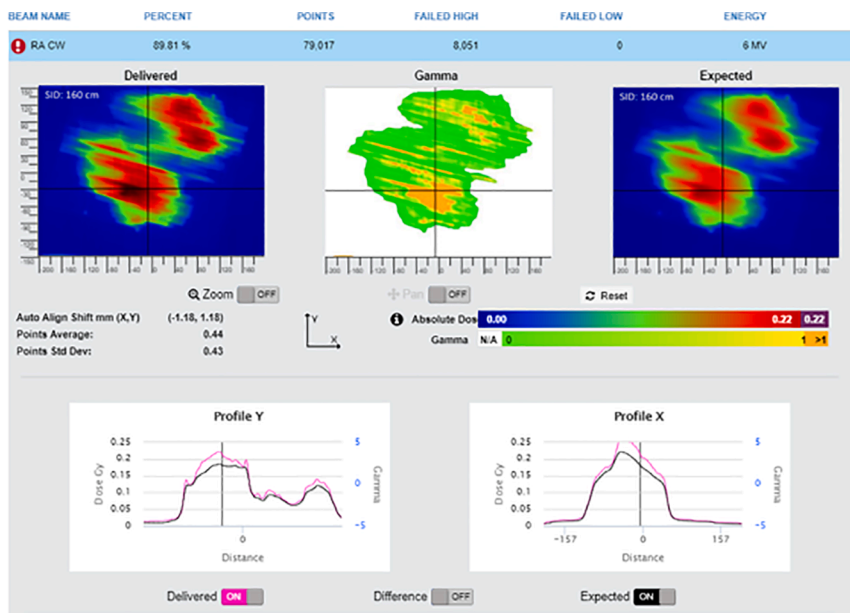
| BEAM NAME | PERCENT | POINTS | FAILED HIGH | FAILED LOW | ENERGY |
|---|---|---|---|---|---|
| RA CW | 89.81 % | 79,017 | 8,051 | 0 | 6 MV |

Delivered

SID: 160 cm

Gamma

Expected

SID: 160 cm

Zoom OFF

Pan OFF

Reset

Auto Align Shift mm (X,Y) (-1.18, 1.18)
Points Average: 0.44
Points Std Dev: 0.43

Y
X

Absolute Dos 0.00 0.22 0.22
Gamma N/A 0 1 >1

Profile Y

Dose Gy
0.25
0.2
0.15
0.1
0.05
0
Gamma
5
0
-5
0
Distance

Profile X

Dose Gy
0.25
0.2
0.15
0.1
0.05
0
Gamma
5
0
-5
-157 0 157
Distance

Delivered ON

Difference OFF

Expected ON